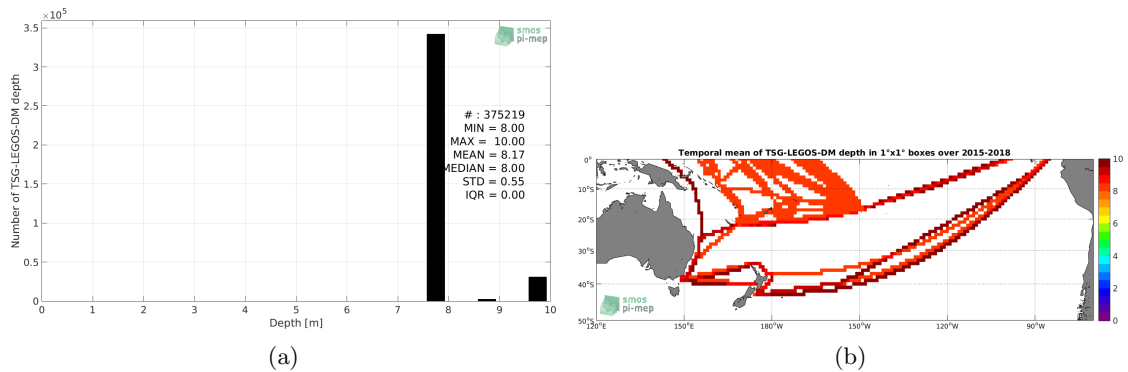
$\times10^5$

3.5

3

2.5

2

1.5

1

0.5

0

Number of TSG-LEGOS-DM depth

smos pi-mep

# : 375219
MIN = 8.00
MAX = 10.00
MEAN = 8.17
MEDIAN = 8.00
STD = 0.55
IQR = 0.00

0 1 2 3 4 5 6 7 8 9 10

Depth [m]

(a)

Temporal mean of TSG-LEGOS-DM depth in 1°x1° boxes over 2015-2018

0°

10°S

20°S

30°S

40°S

50°S

120°E 150°E 180°W 150°W 120°W 90°W

smos pi-mep

10

8

6

4

2

0

(b)